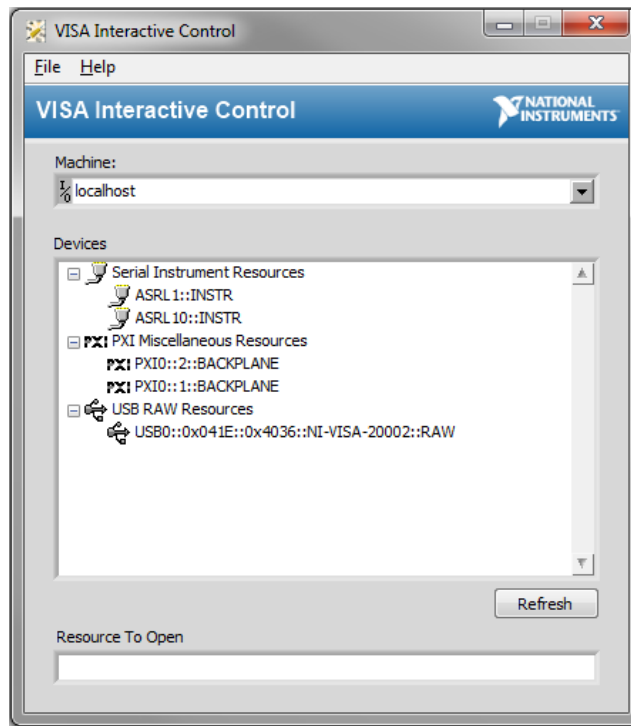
VISA Interactive Control

File Help

VISA Interactive Control

NATIONAL INSTRUMENTS

Machine:

I/O localhost

Devices

Serial Instrument Resources
ASRL1::INSTR
ASRL10::INSTR
PXI PXI Miscellaneous Resources
PXI PXI0::2::BACKPLANE
PXI PXI0::1::BACKPLANE
USB RAW Resources
USB0::0x041E::0x4036::NI-VISA-20002::RAW

Refresh

Resource To Open